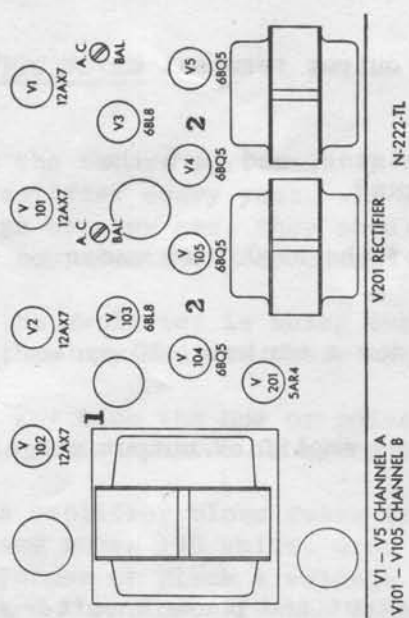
V1 12AX7

A.C BAL

V3 6BL8

V5 6BQ5

2

V4 6BQ5

V 101 12AX7

A.C BAL

V 105 6BQ5

V2 12AX7

V 103 6BL8

2

V 104 6BQ5

V 201 5AR4

V201 RECTIFIER

N-222-TL

V 102 12AX7

1

V1 – V5 CHANNEL A
V101 – V105 CHANNEL B